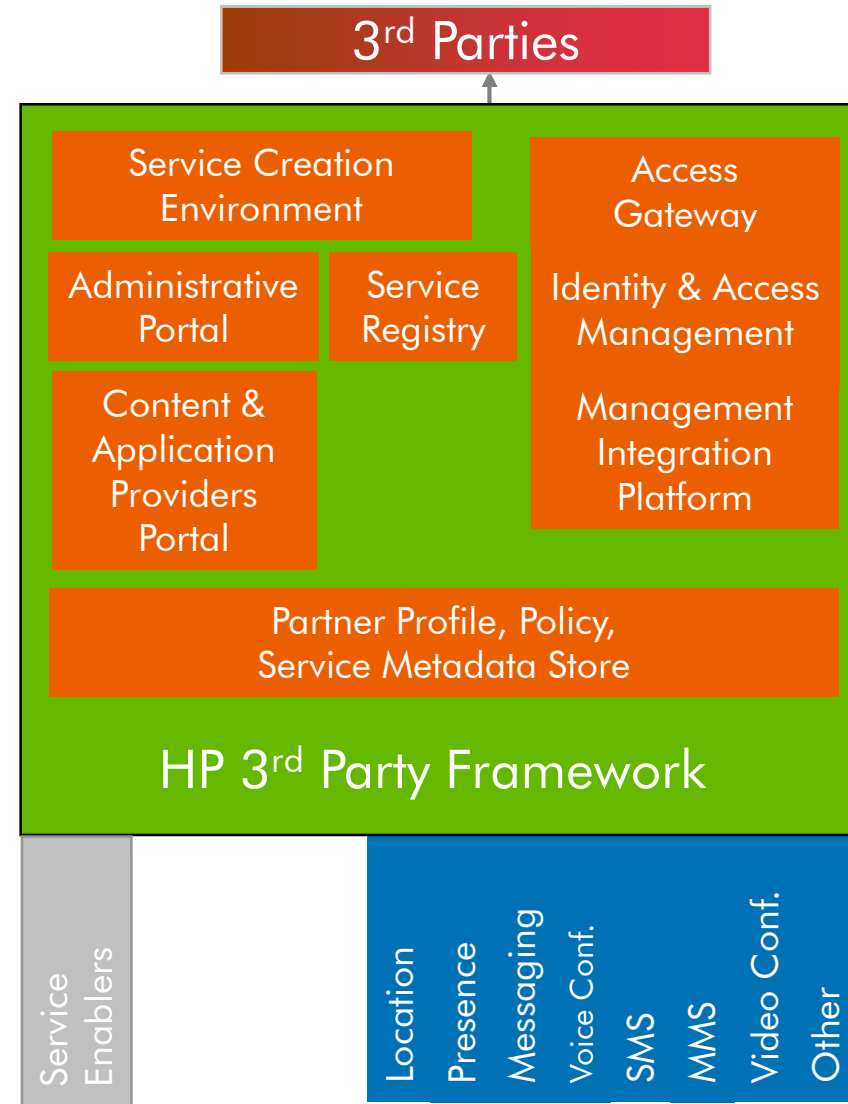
3rd Parties

Service Creation Environment

Administrative Portal

Service Registry

Content & Application Providers Portal

Access Gateway

Identity & Access Management

Management Integration Platform

Partner Profile, Policy, Service Metadata Store

HP 3rd Party Framework

Service Enablers

Location

Presence

Messaging

Voice Conf.

SMS

MMS

Video Conf.

Other